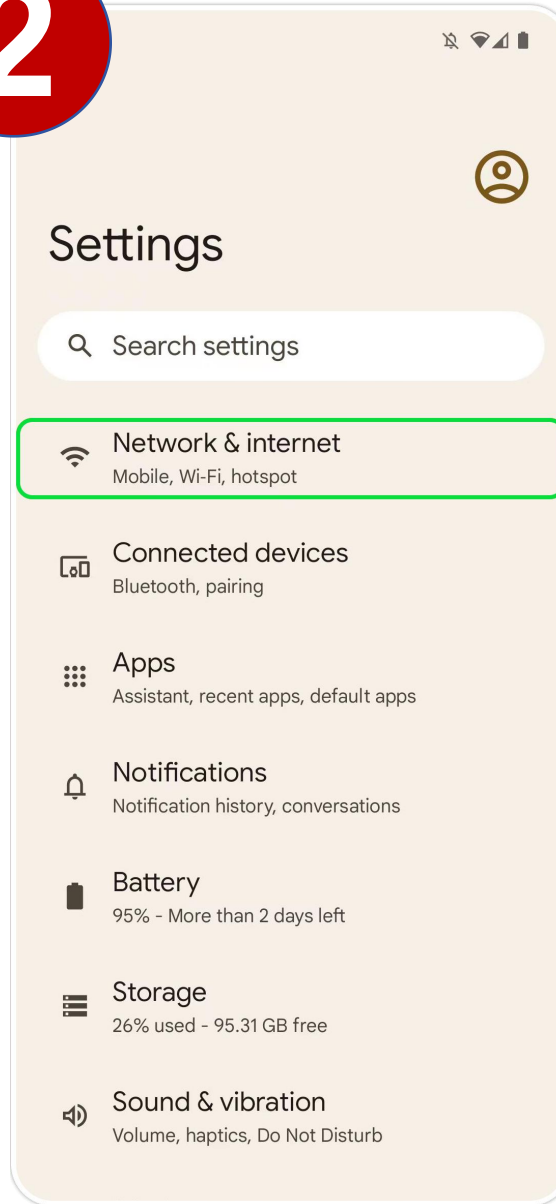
2

Settings

Search settings

Network & internet
Mobile, Wi-Fi, hotspot

Connected devices
Bluetooth, pairing

Apps
Assistant, recent apps, default apps

Notifications
Notification history, conversations

Battery
95% - More than 2 days left

Storage
26% used - 95.31 GB free

Sound & vibration
Volume, haptics, Do Not Disturb